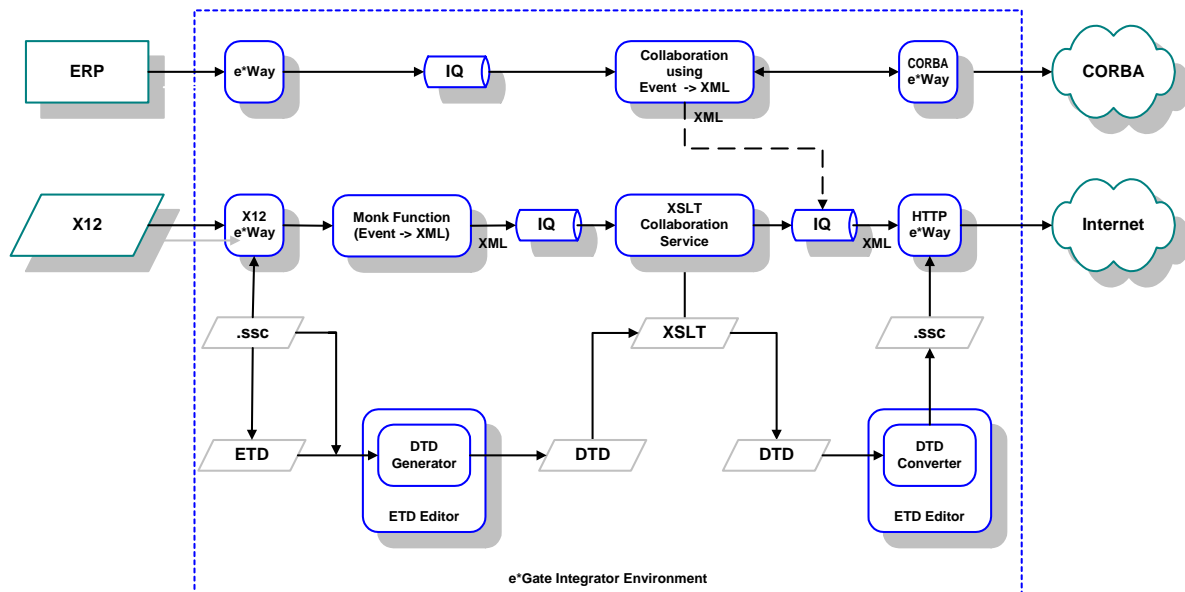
ERP

e*Way

IQ

Collaboration using Event -> XML

CORBA e*Way

CORBA

XML

X12

X12 e*Way

Monk Function (Event -> XML)

XML

IQ

XSLT Collaboration Service

IQ

XML

HTTP e*Way

Internet

.ssc

XSLT

.ssc

ETD

DTD Generator

ETD Editor

DTD

DTD

DTD Converter

ETD Editor

e*Gate Integrator Environment